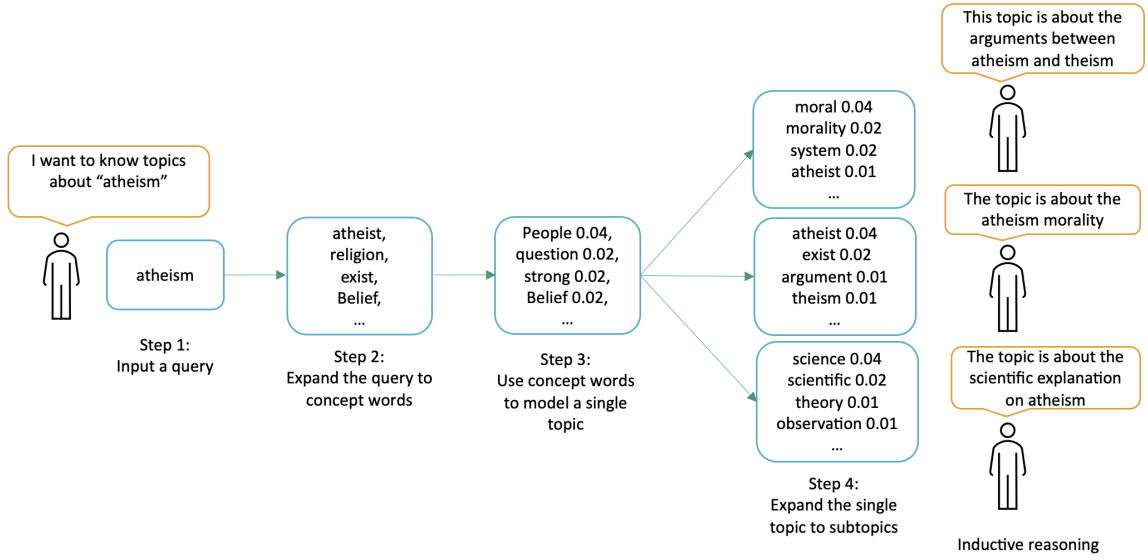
I want to know topics about "atheism"

atheism

Step 1:
Input a query

atheist,
religion,
exist,
Belief,
...

Step 2:
Expand the query to concept words

People 0.04,
question 0.02,
strong 0.02,
Belief 0.02,
...

Step 3:
Use concept words to model a single topic

moral 0.04
morality 0.02
system 0.02
atheist 0.01
...

atheist 0.04
exist 0.02
argument 0.01
theism 0.01
...

science 0.04
scientific 0.02
theory 0.01
observation 0.01
...

Step 4:
Expand the single topic to subtopics

This topic is about the arguments between atheism and theism

The topic is about the atheism morality

The topic is about the scientific explanation on atheism

Inductive reasoning